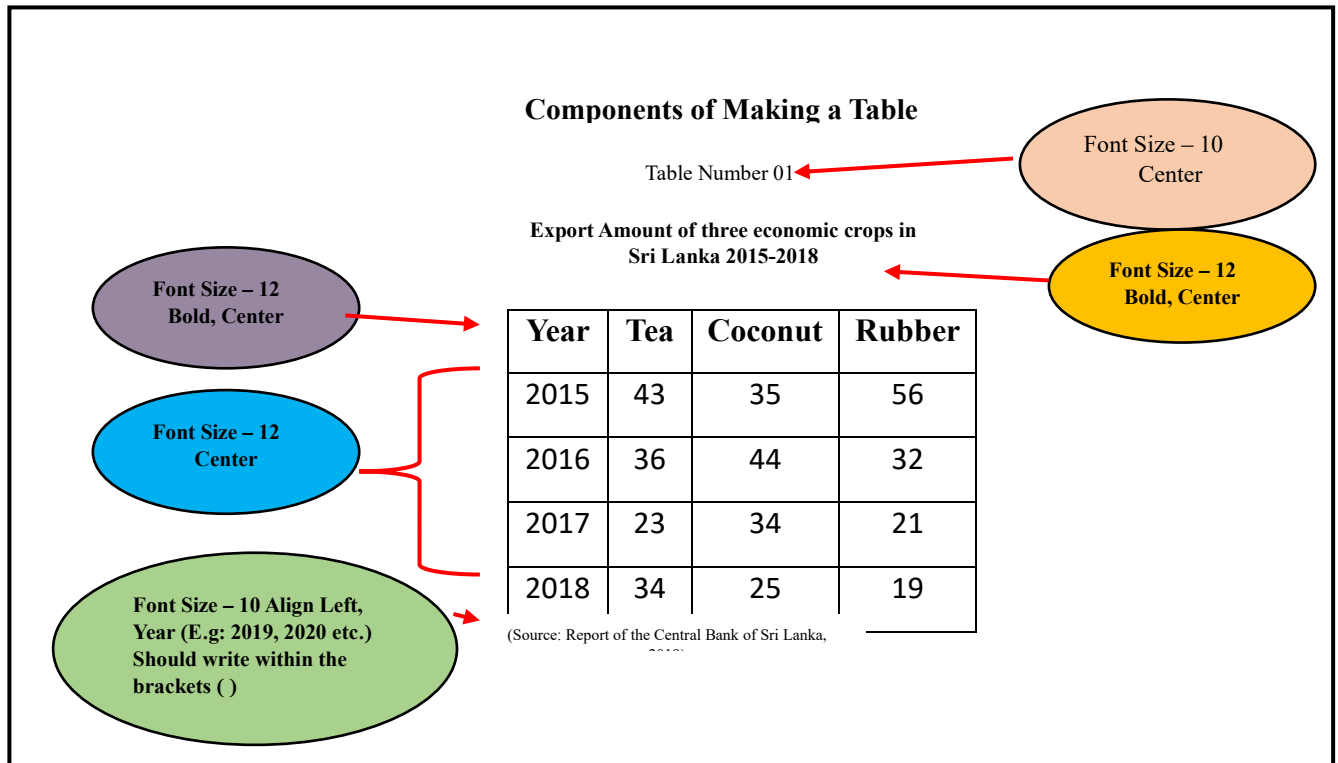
Components of Making a Table

Table Number 01

Font Size – 10
Center

Export Amount of three economic crops in Sri Lanka 2015-2018

Font Size – 12
Bold, Center

Font Size – 12
Bold, Center

| Year | Tea | Coconut | Rubber |
|---|---|---|---|
| 2015 | 43 | 35 | 56 |
| 2016 | 36 | 44 | 32 |
| 2017 | 23 | 34 | 21 |
| 2018 | 34 | 25 | 19 |

Font Size – 12
Center

Font Size – 10 Align Left, Year (E.g: 2019, 2020 etc.) Should write within the brackets ( )

(Source: Report of the Central Bank of Sri Lanka, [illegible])